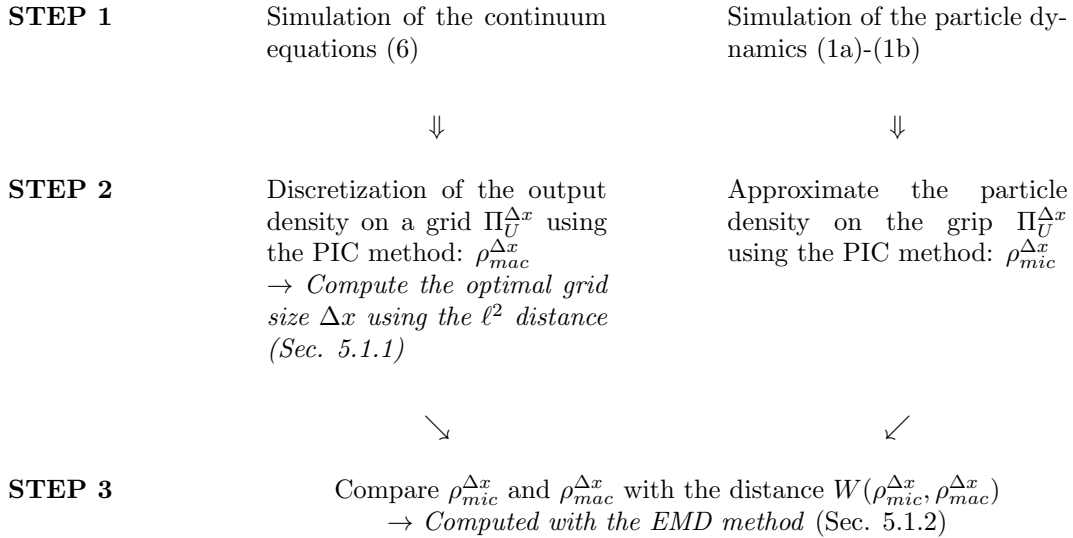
**STEP 1**

Simulation of the continuum equations (6)

Simulation of the particle dynamics (1a)-(1b)

$\Downarrow$

$\Downarrow$

**STEP 2**

Discretization of the output density on a grid $\Pi_U^{\Delta x}$ using the PIC method: $\rho_{mac}^{\Delta x}$
$\rightarrow$ *Compute the optimal grid size $\Delta x$ using the $\ell^2$ distance (Sec. 5.1.1)*

Approximate the particle density on the grip $\Pi_U^{\Delta x}$ using the PIC method: $\rho_{mic}^{\Delta x}$

$\searrow$

$\swarrow$

**STEP 3**

Compare $\rho_{mic}^{\Delta x}$ and $\rho_{mac}^{\Delta x}$ with the distance $W(\rho_{mic}^{\Delta x}, \rho_{mac}^{\Delta x})$
$\rightarrow$ *Computed with the EMD method* (Sec. 5.1.2)